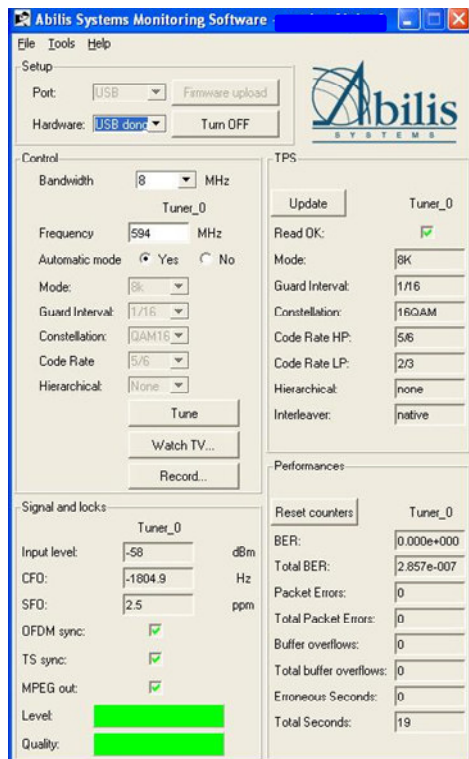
Abilis Systems Monitoring Software -

File Tools Help

Setup

Port: USB

Firmware upload

Hardware: USB dong

Turn OFF

Abilis SYSTEMS

Control

Bandwidth 8 MHz

Tuner_0

Frequency 594 MHz

Automatic mode Yes No

Mode: 8k

Guard Interval: 1/16

Constellation: QAM16

Code Rate 5/6

Hierarchical: None

Tune

Watch TV...

Record...

TPS

Update Tuner_0

Read OK:

Mode: 8K

Guard Interval: 1/16

Constellation: 16QAM

Code Rate HP: 5/6

Code Rate LP: 2/3

Hierarchical: none

Interleaver: native

Signal and locks

Tuner_0

Input level: -58 dBm

CFO: -1804.9 Hz

SFO: 2.5 ppm

OFDM sync:

TS sync:

MPEG out:

Level:

Quality:

Performances

Reset counters Tuner_0

BER: 0.000e+000

Total BER: 2.857e-007

Packet Errors: 0

Total Packet Errors: 0

Buffer overflows: 0

Total buffer overflows: 0

Erroneous Seconds: 0

Total Seconds: 19